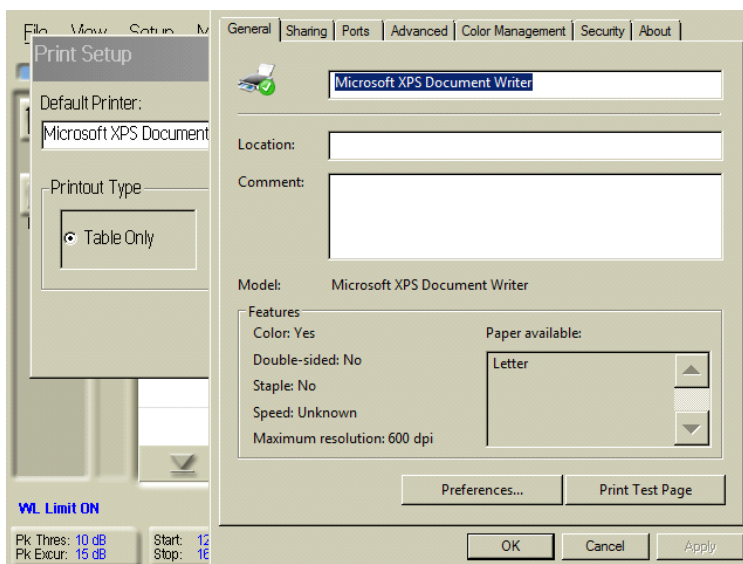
File View Setup M

Print Setup

Default Printer:

Microsoft XPS Document

Printout Type

Table Only

WL Limit ON

Pk Thres: 10 dB
Pk Excur: 15 dB

Start: 12
Stop: 16

General | Sharing | Ports | Advanced | Color Management | Security | About

Microsoft XPS Document Writer

Location:

Comment:

Model: Microsoft XPS Document Writer

Features

Color: Yes

Double-sided: No

Staple: No

Speed: Unknown

Maximum resolution: 600 dpi

Paper available:

Letter

Preferences...

Print Test Page

OK

Cancel

Apply